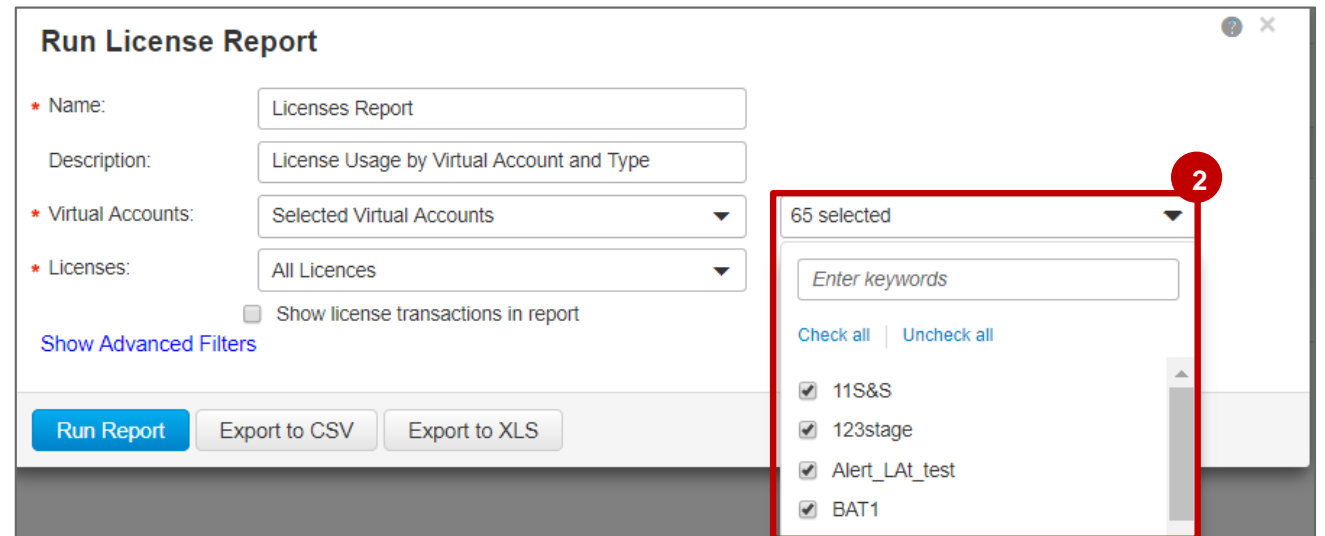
Run License Report

? ×

* Name: Licenses Report

Description: License Usage by Virtual Account and Type

* Virtual Accounts: Selected Virtual Accounts

65 selected

2

* Licenses: All Licences

Enter keywords

Show license transactions in report

Show Advanced Filters

Check all | Uncheck all

11S&S

123stage

Alert_LAt_test

BAT1

Run Report | Export to CSV | Export to XLS